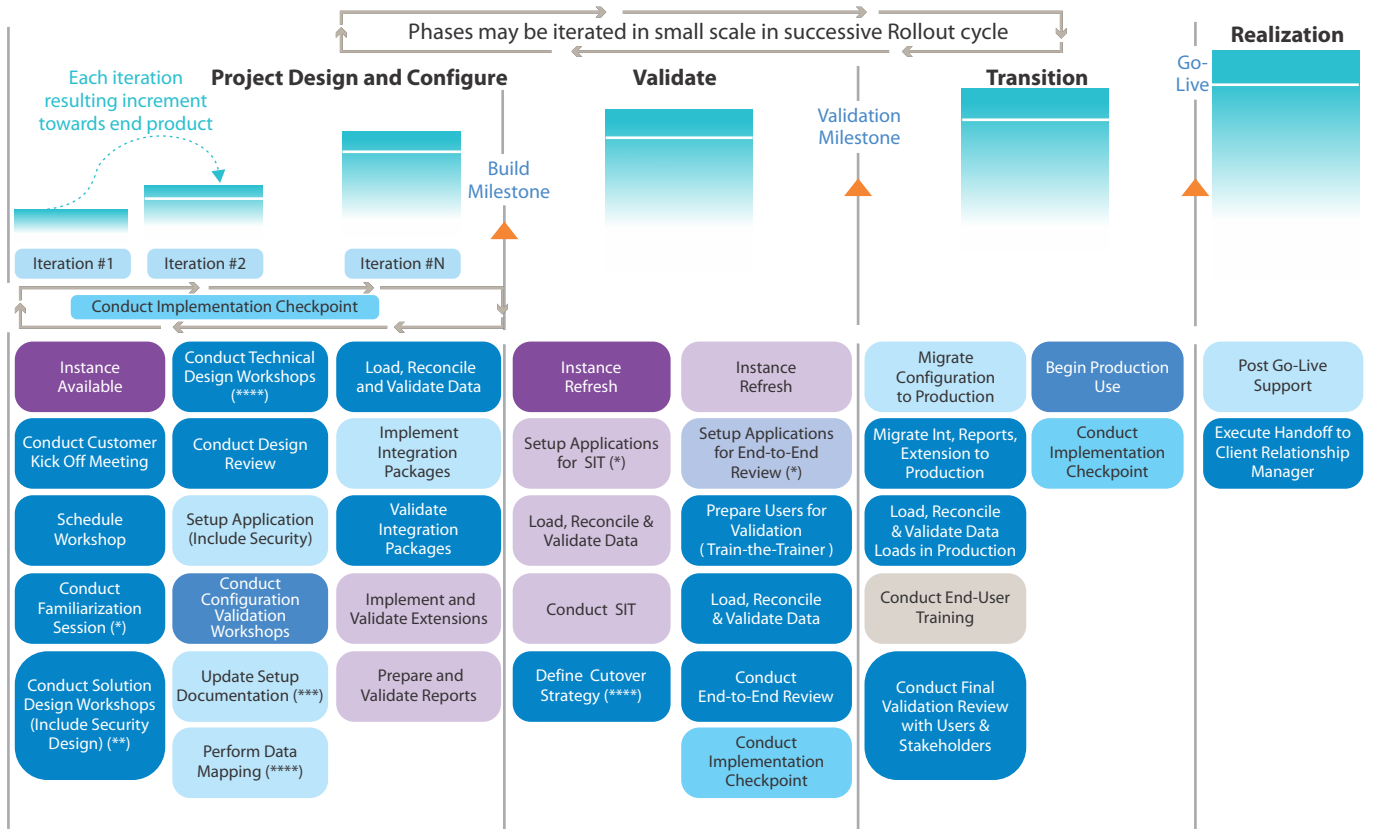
Phases may be iterated in small scale in successive Rollout cycle

Realization

Go-Live

Project Design and Configure

Each iteration resulting increment towards end product

Validate

Transition

Validation Milestone

Build Milestone

Iteration #1

Iteration #2

Iteration #N

Conduct Implementation Checkpoint

Instance Available

Conduct Customer Kick Off Meeting

Schedule Workshop

Conduct Familiarization Session (*)

Conduct Solution Design Workshops (Include Security Design) (**)

Conduct Technical Design Workshops (****)

Conduct Design Review

Setup Application (Include Security)

Conduct Configuration Validation Workshops

Update Setup Documentation (***)

Perform Data Mapping (****)

Load, Reconcile and Validate Data

Implement Integration Packages

Validate Integration Packages

Implement and Validate Extensions

Prepare and Validate Reports

Instance Refresh

Setup Applications for SIT (*)

Load, Reconcile & Validate Data

Conduct SIT

Define Cutover Strategy (****)

Instance Refresh

Setup Applications for End-to-End Review (*)

Prepare Users for Validation ( Train-the-Trainer )

Load, Reconcile & Validate Data

Conduct End-to-End Review

Conduct Implementation Checkpoint

Migrate Configuration to Production

Migrate Int, Reports, Extension to Production

Load, Reconcile & Validate Data Loads in Production

Conduct End-User Training

Conduct Final Validation Review with Users & Stakeholders

Begin Production Use

Conduct Implementation Checkpoint

Post Go-Live Support

Execute Handoff to Client Relationship Manager